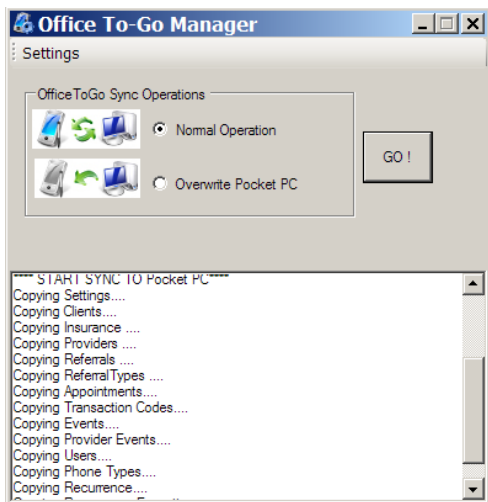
Office To-Go Manager

Settings

OfficeToGo Sync Operations

Normal Operation

Overwrite Pocket PC

GO !

**** START SYNC TO Pocket PC****
Copying Settings....
Copying Clients....
Copying Insurance ....
Copying Providers ....
Copying Referrals ....
Copying ReferralTypes ....
Copying Appointments....
Copying Transaction Codes....
Copying Events....
Copying Provider Events....
Copying Users....
Copying Phone Types....
Copying Recurrence....
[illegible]